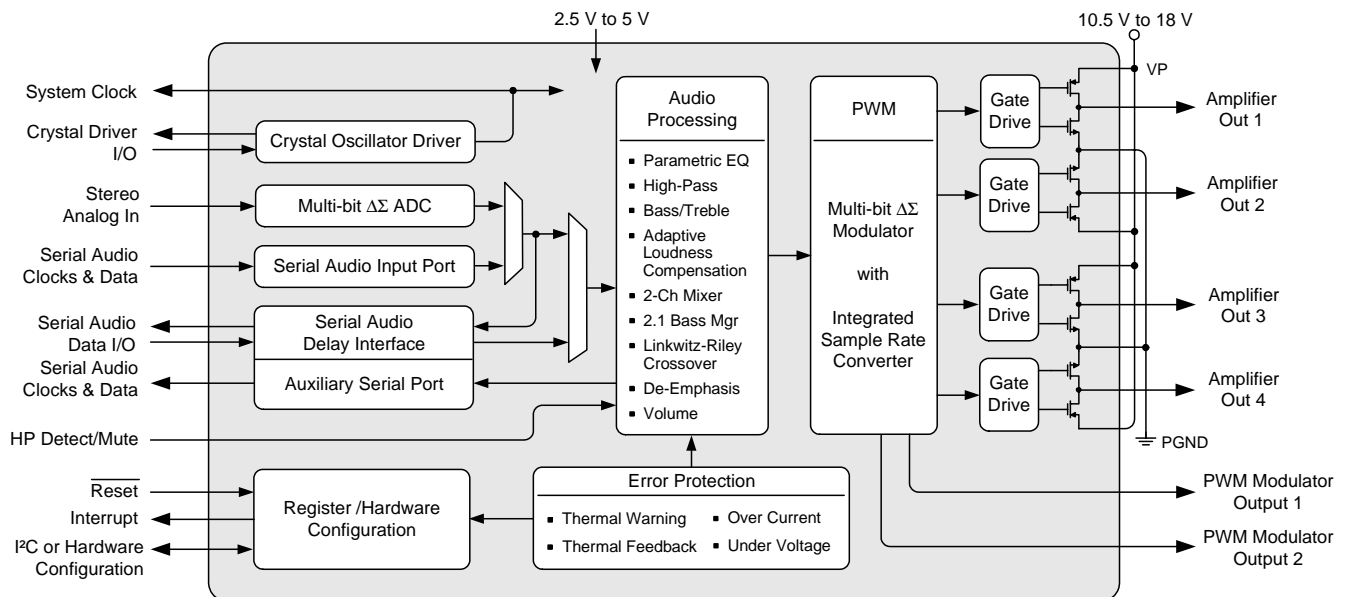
2.5 V to 5 V

10.5 V to 18 V

VP

System Clock

Crystal Driver I/O

Crystal Oscillator Driver

Stereo Analog In

Multi-bit ΔΣ ADC

Serial Audio Clocks & Data

Serial Audio Input Port

Serial Audio Data I/O

Serial Audio Delay Interface

Serial Audio Clocks & Data

Auxiliary Serial Port

HP Detect/Mute

Audio Processing

- Parametric EQ
- High-Pass
- Bass/Treble
- Adaptive Loudness Compensation
- 2-Ch Mixer
- 2.1 Bass Mgr
- Linkwitz-Riley Crossover
- De-Emphasis
- Volume

PWM

Multi-bit ΔΣ Modulator

with

Integrated Sample Rate Converter

Gate Drive

Amplifier Out 1

Gate Drive

Amplifier Out 2

Gate Drive

Amplifier Out 3

Gate Drive

Amplifier Out 4

PGND

$\overline{\text{Reset}}$

Interrupt

I²C or Hardware Configuration

Register /Hardware Configuration

Error Protection

- Thermal Warning
- Over Current
- Thermal Feedback
- Under Voltage

PWM Modulator Output 1

PWM Modulator Output 2